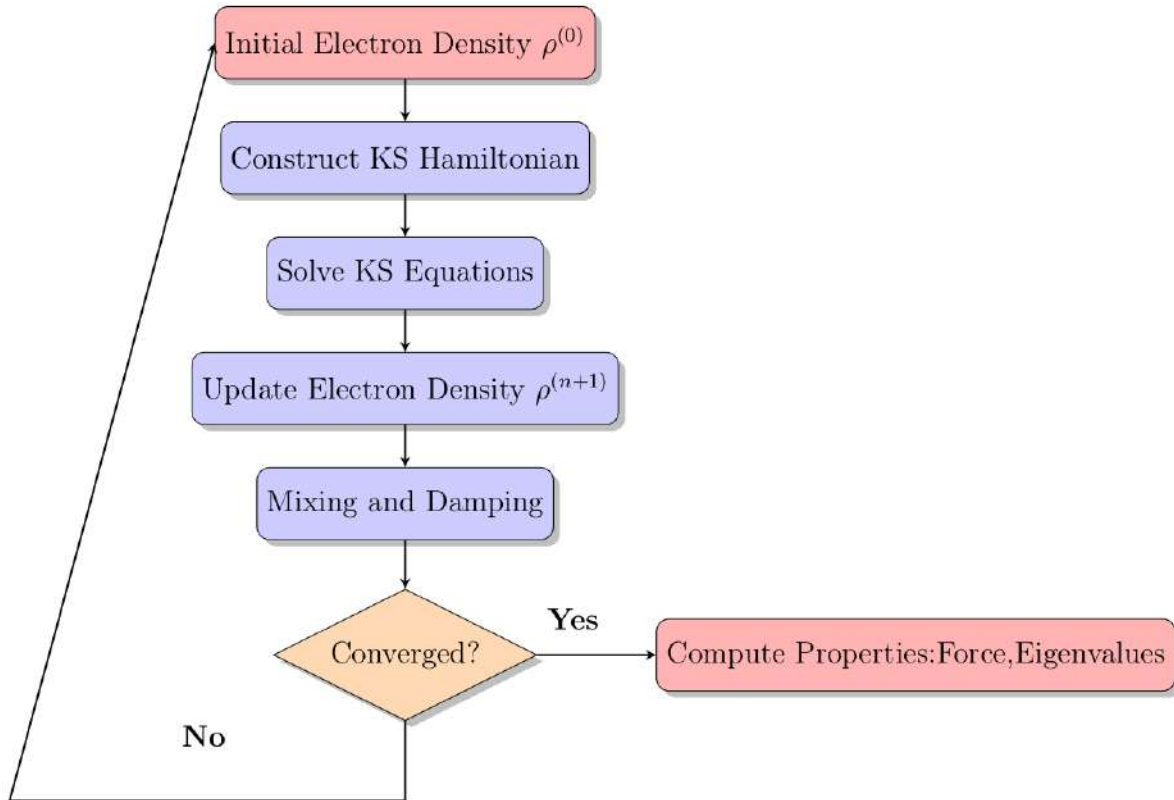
Initial Electron Density $\rho^{(0)}$

Construct KS Hamiltonian

Solve KS Equations

Update Electron Density $\rho^{(n+1)}$

Mixing and Damping

Converged?

Yes

Compute Properties:Force,Eigenvalues

No